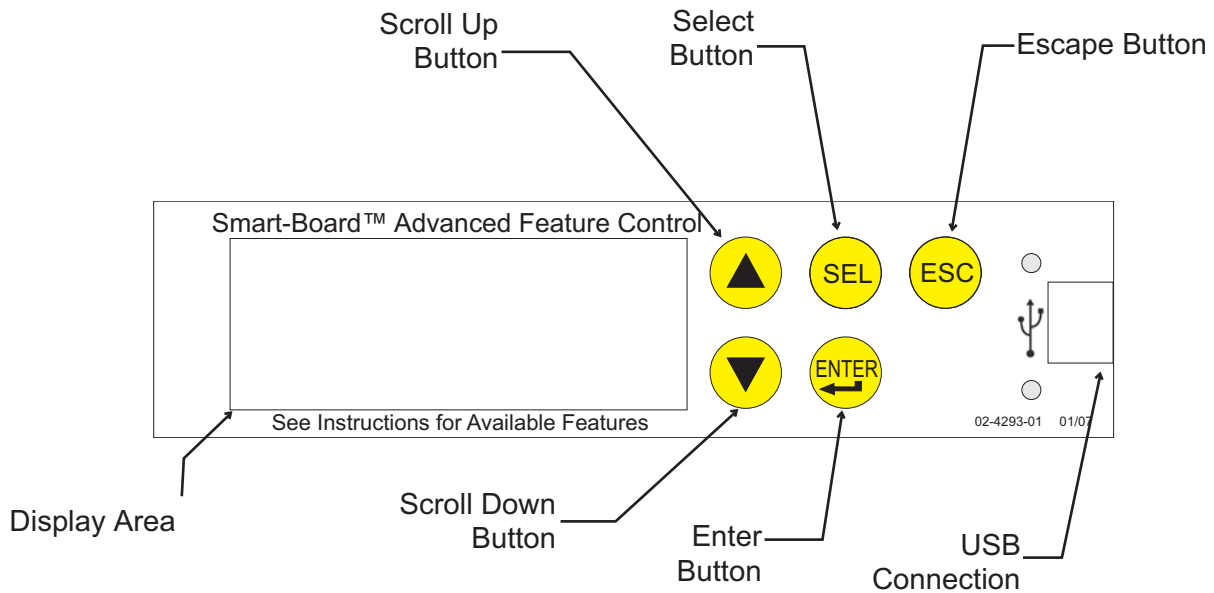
Scroll Up Button

Select Button

Escape Button

Smart-Board™ Advanced Feature Control

SEL

ESC

ENTER

See Instructions for Available Features

02-4293-01 01/07

Display Area

Scroll Down Button

Enter Button

USB Connection